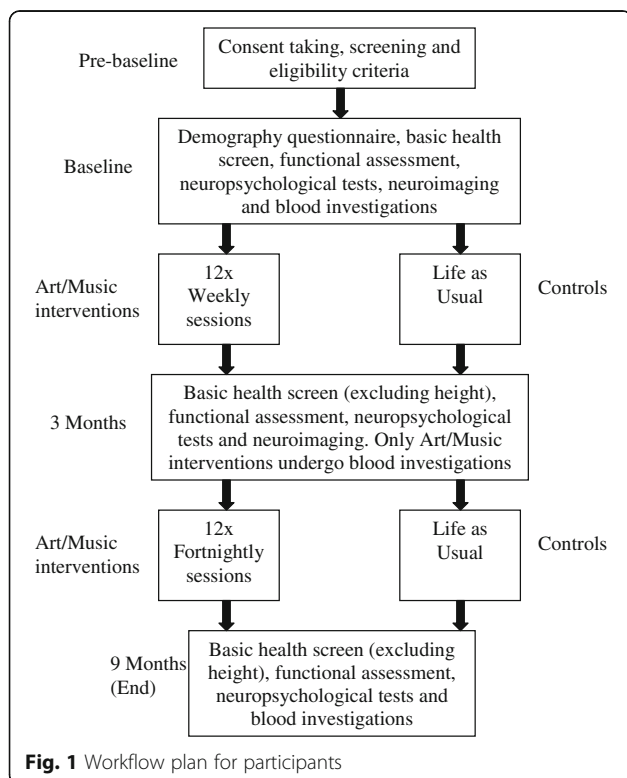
Pre-baseline

Consent taking, screening and eligibility criteria

Baseline

Demography questionnaire, basic health screen, functional assessment, neuropsychological tests, neuroimaging and blood investigations

Art/Music interventions

12x Weekly sessions

Life as Usual

Controls

3 Months

Basic health screen (excluding height), functional assessment, neuropsychological tests and neuroimaging. Only Art/Music interventions undergo blood investigations

Art/Music interventions

12x Fortnightly sessions

Life as Usual

Controls

9 Months (End)

Basic health screen (excluding height), functional assessment, neuropsychological tests and blood investigations

**Fig. 1** Workflow plan for participants